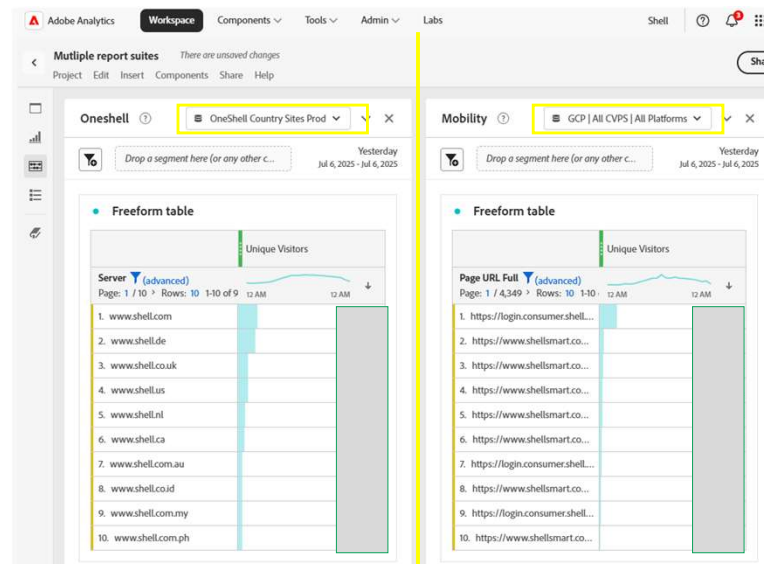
Adobe Analytics Workspace Components Tools Admin Labs Shell

Mutliple report suites There are unsaved changes
Project Edit Insert Components Share Help

Sha

Oneshell OneShell Country Sites Prod

Drop a segment here (or any other c...
Yesterday
Jul 6, 2025 - Jul 6, 2025

Freeform table

| Server (advanced) Page: 1 / 10 Rows: 10 1-10 of 9 | Unique Visitors 12 AM 12 AM |
|---|---|
| 1. www.shell.com | |
| 2. www.shell.de | |
| 3. www.shell.co.uk | |
| 4. www.shell.us | |
| 5. www.shell.nl | |
| 6. www.shell.ca | |
| 7. www.shell.com.au | |
| 8. www.shell.co.id | |
| 9. www.shell.com.my | |
| 10. www.shell.com.ph | |

Mobility GCP | All CVPS | All Platforms

Drop a segment here (or any other c...
Yesterday
Jul 6, 2025 - Jul 6, 2025

Freeform table

| Page URL Full (advanced) Page: 1 / 4,349 Rows: 10 1-10 | Unique Visitors 12 AM 12 AM |
|---|---|
| 1. https://login.consumer.shell.... | |
| 2. https://www.shellsmart.co... | |
| 3. https://www.shellsmart.co... | |
| 4. https://www.shellsmart.co... | |
| 5. https://www.shellsmart.co... | |
| 6. https://www.shellsmart.co... | |
| 7. https://login.consumer.shell.... | |
| 8. https://www.shellsmart.co... | |
| 9. https://login.consumer.shell.... | |
| 10. https://www.shellsmart.co... | |